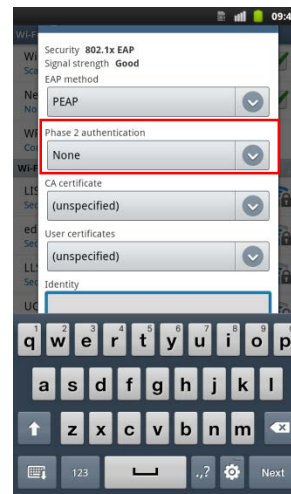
09:4

Security 802.1x EAP
Signal strength Good

EAP method
PEAP

Phase 2 authentication
None

CA certificate
(unspecified)

User certificates
(unspecified)

Identity

q w e r t y u i o p
a s d f g h j k l
z x c v b n m
123 .,? Next